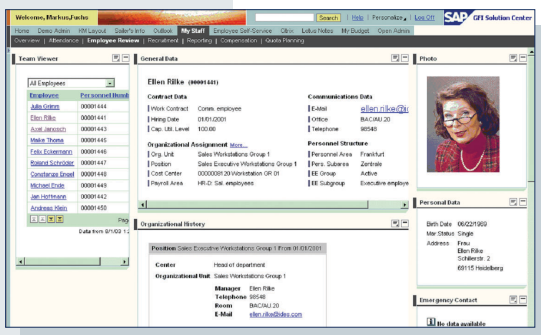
Welcome, Markus.Fuchs

Search | Help | Personalize | Log Off

SAP GFI Solution Center

Home | Demo Admin | KM Layout | Seller's Info | Outlook | My Staff | Employee Self-Service | Cbin | Lotus Notes | My Budget | Open Admin

Overview | Attendance | Employee Review | Recruitment | Reporting | Compensation | Quota Planning

Team Viewer

All Employees

| Employee | Personnel Numb |
|---|---|
| Julia Grimm | 00001444 |
| Ellen Rilke | 00001441 |
| Axel Jancsch | 00001443 |
| Maike Thoma | 00001445 |
| Felix Eckermann | 00001446 |
| Roland Schröder | 00001447 |
| Constanze Engel | 00001448 |
| Michael Ende | 00001449 |
| Jan Hofmann | 00001442 |
| Andreas Klein | 00001450 |

Pag

Data from 8/1/03 1

General Data

Ellen Rilke (00001441)

Contract Data

| Work Contract | Comm. employee |
|---|---|
| Hiring Date | 01/01/2001 |
| Cap. Util. Level | 100.00 |

Communications Data

| E-Mail | ellen.rilke@i |
|---|---|
| Office | BAC/AU.20 |
| Telephone | 98548 |

Organizational Assignment More...

| Org. Unit | Sales Workstations Group 1 |
|---|---|
| Position | Sales Executive Workstations Group 1 |
| Cost Center | 0000008120 Workstation GR 01 |
| Payroll Area | HR-D: Sal. employees |

Personnel Structure

| Personnel Area | Frankfurt |
|---|---|
| Pers. Subarea | Zentrale |
| EE Group | Active |
| EE Subgroup | Executive employe |

Organizational History

Position Sales Executive Workstations Group 1 From 01/01/2001

Center Head of department

Organizational Unit Sales Workstations Group 1

Manager Ellen Rilke
Telephone 98548
Room BAC/AU.20
E-Mail ellen.rilke@ides.com

Photo

Personal Data

Birth Date 06/22/1969
Mar.Status Single
Address Frau
Ellen Rilke
Schillerstr. 2

69115 Heidelberg

Emergency Contact

No data available